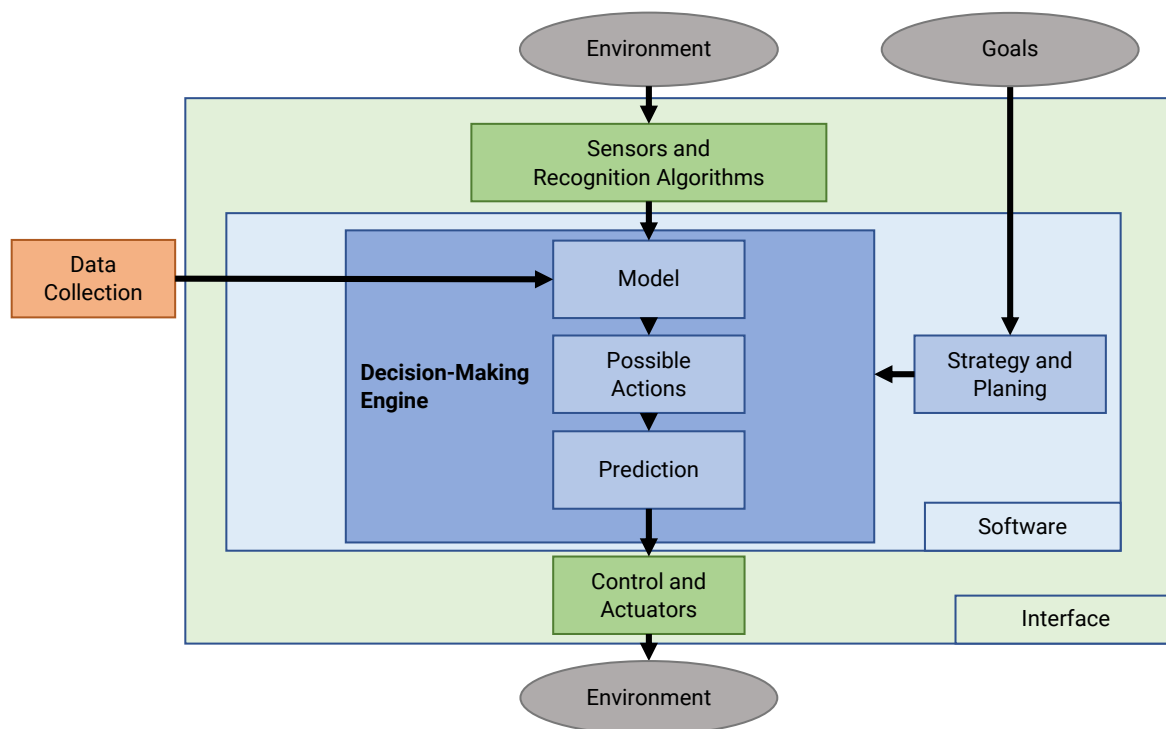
Environment

Goals

Sensors and Recognition Algorithms

Data Collection

Model

Possible Actions

Decision-Making Engine

Strategy and Planing

Prediction

Software

Control and Actuators

Interface

Environment